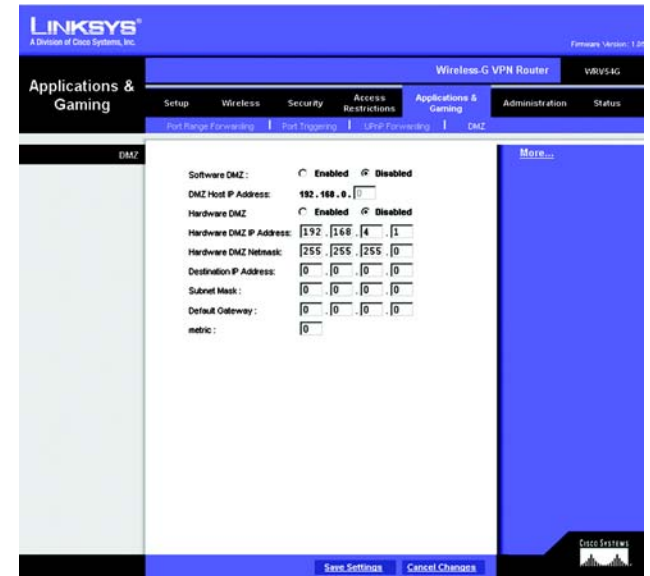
LINKSYS®
A Division of Cisco Systems, Inc.

Firmware Version: 1.0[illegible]

Applications & Gaming

Wireless-G VPN Router    WRV54G

Setup | Wireless | Security | Access Restrictions | Applications & Gaming | Administration | Status

Port Range Forwarding | Port Triggering | UPnP Forwarding | DMZ

DMZ

Software DMZ: Enabled Disabled
DMZ Host IP Address: 192 . 168 . 0 . 0
Hardware DMZ Enabled Disabled
Hardware DMZ IP Address: 192 . 168 . 4 . 1
Hardware DMZ Netmask: 255 . 255 . 255 . 0
Destination IP Address: 0 . 0 . 0 . 0
Subnet Mask: 0 . 0 . 0 . 0
Default Gateway: 0 . 0 . 0 . 0
metric: 0

More...

Save Settings    Cancel Changes

Cisco Systems